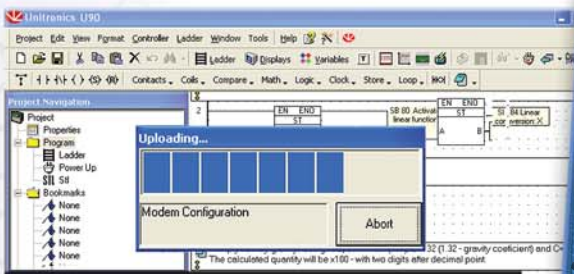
Unitronics U90

Project Edit View Format Controller Ladder Window Tools Help

Ladder Displays Variables

Contacts Coils Compare Math Logic Clock Store Loop

Project Navigation

Project
Properties
Program
Ladder
Power Up
Stl
Bookmarks
None
None
None
None
None
None

2

EN ENO
ST

SB 80 Activat
linear function

EN ENO
ST
A B

SI 84 Linear
conversion X

Uploading...

Modem Configuration

Abort

32 (1.32 - gravity coeficient) and C
The calculated quantity will be x100 - with two digits after decimal point.